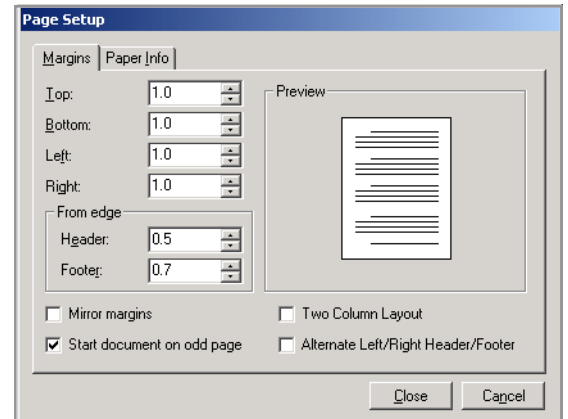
Page Setup

Margins | Paper Info

Top: 1.0
Bottom: 1.0
Left: 1.0
Right: 1.0

From edge
Header: 0.5
Footer: 0.7

Preview

Mirror margins
Start document on odd page
Two Column Layout
Alternate Left/Right Header/Footer

Close
Cancel